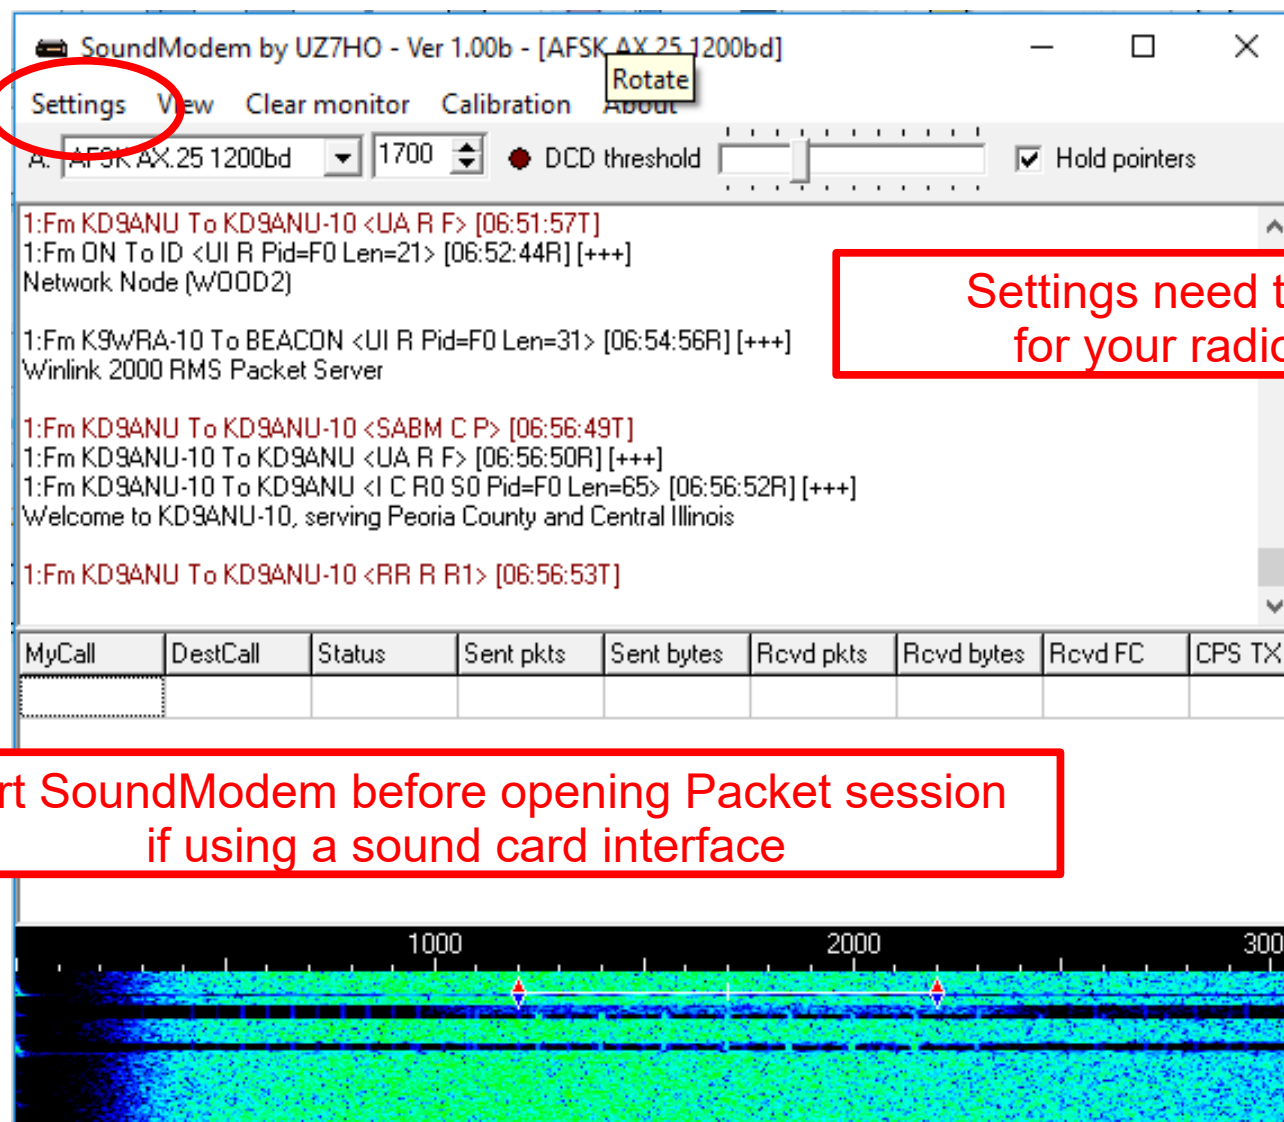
SoundModem by UZ7HO - Ver 1.00b - [AFSK AX.25 1200bd]

Rotate

Settings View Clear monitor Calibration About

A: AFSK AX.25 1200bd 1700 DCD threshold Hold pointers

1:Fm KD9ANU To KD9ANU-10 <UA R F> [06:51:57T]
1:Fm ON To ID <UI R Pid=F0 Len=21> [06:52:44R] [+++]
Network Node (WOOD2)

1:Fm K9WRA-10 To BEACON <UI R Pid=F0 Len=31> [06:54:56R] [+++]
Winlink 2000 RMS Packet Server

1:Fm KD9ANU To KD9ANU-10 <SABM C P> [06:56:49T]
1:Fm KD9ANU-10 To KD9ANU <UA R F> [06:56:50R] [+++]
1:Fm KD9ANU-10 To KD9ANU <I C R0 S0 Pid=F0 Len=65> [06:56:52R] [+++]
Welcome to KD9ANU-10, serving Peoria County and Central Illinois

1:Fm KD9ANU To KD9ANU-10 <RR R R1> [06:56:53T]

Settings need t
for your radio

| MyCall | DestCall | Status | Sent pkts | Sent bytes | Rcvd pkts | Rcvd bytes | Rcvd FC | CPS TX |
|---|---|---|---|---|---|---|---|---|
| | | | | | | | | |

rt SoundModem before opening Packet session
if using a sound card interface

1000 2000 300